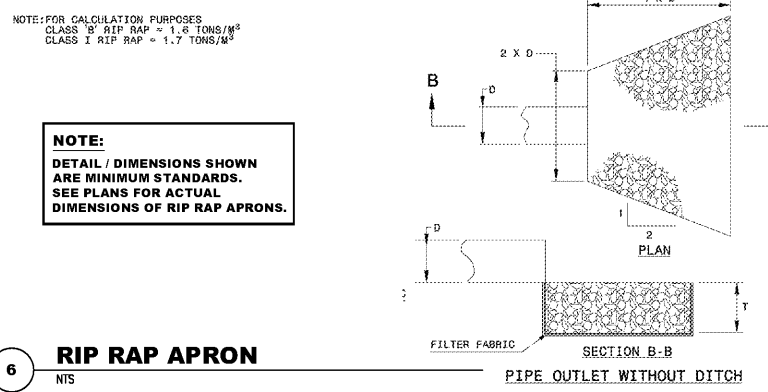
NOTE: FOR CALCULATION PURPOSES
CLASS 'B' RIP RAP ≈ 1.6 TONS/$M^3$
CLASS I RIP RAP ≈ 1.7 TONS/$M^3$

NOTE:

DETAIL / DIMENSIONS SHOWN ARE MINIMUM STANDARDS. SEE PLANS FOR ACTUAL DIMENSIONS OF RIP RAP APRONS.

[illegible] X D

2 X D

B

D

1

2

PLAN

D

T

FILTER FABRIC

SECTION B-B

6

RIP RAP APRON

NTS

PIPE OUTLET WITHOUT DITCH